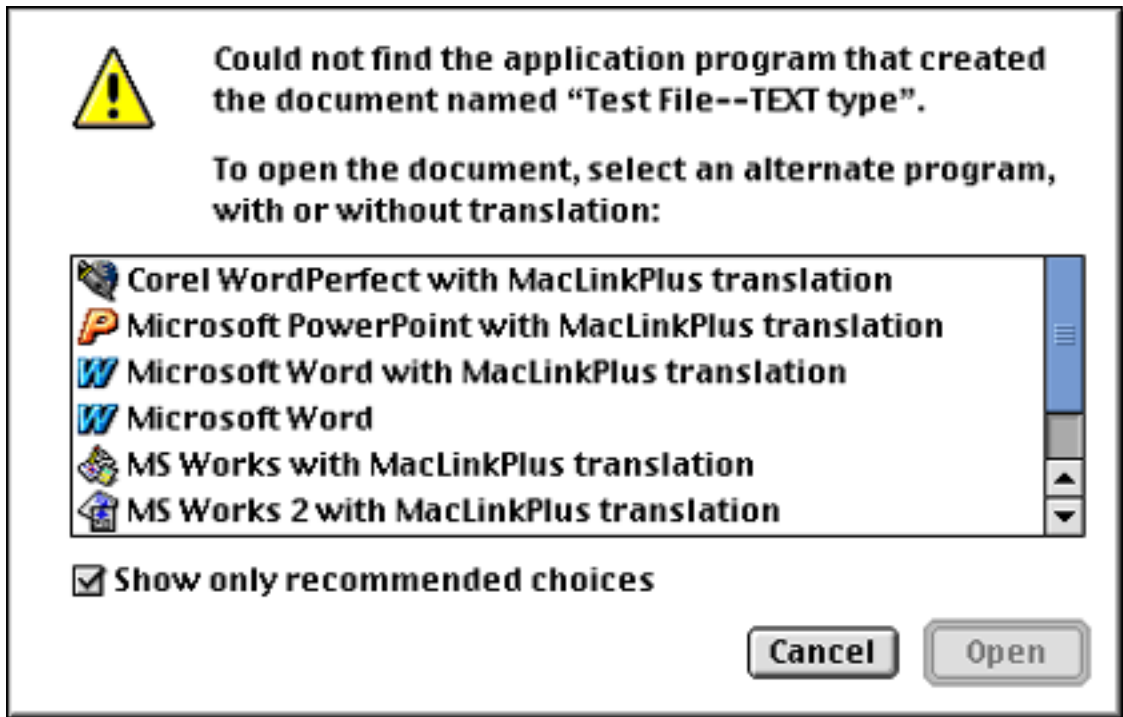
Could not find the application program that created the document named “Test File--TEXT type”.

To open the document, select an alternate program, with or without translation:

Corel WordPerfect with MacLinkPlus translation
Microsoft PowerPoint with MacLinkPlus translation
Microsoft Word with MacLinkPlus translation
Microsoft Word
MS Works with MacLinkPlus translation
MS Works 2 with MacLinkPlus translation

Show only recommended choices

Cancel
Open